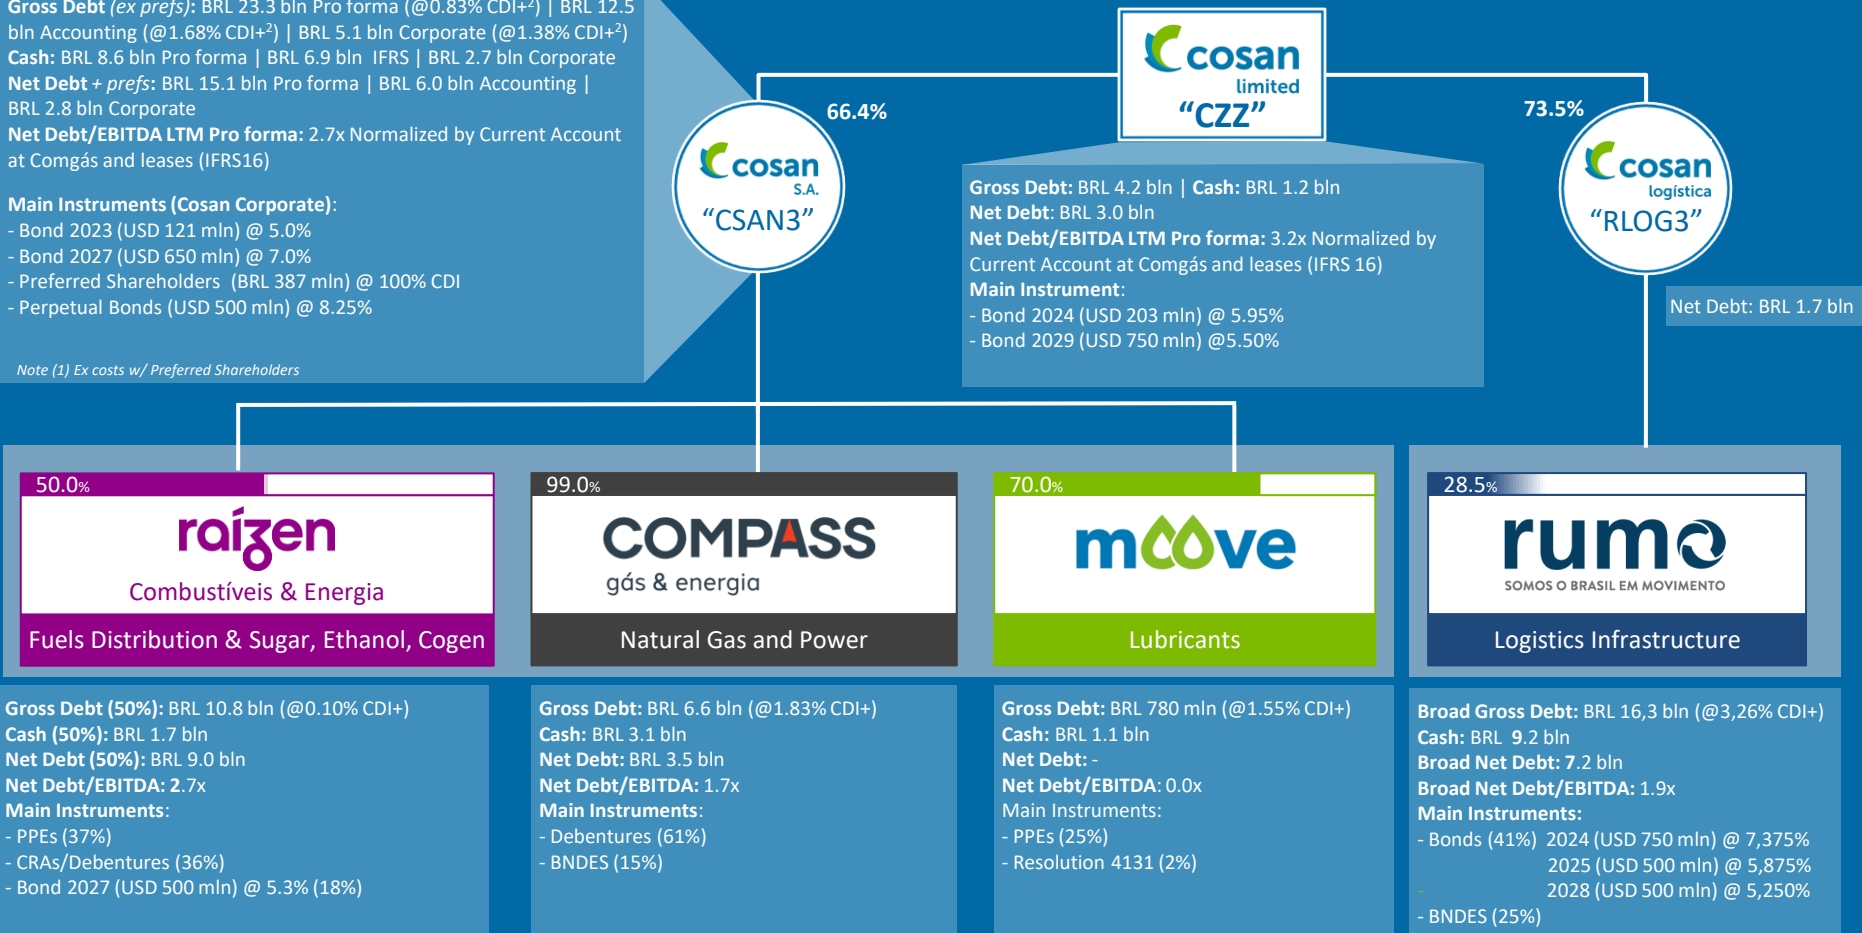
Gross Debt (ex prefs): BRL 23.3 bln Pro forma (@0.83% CDI+²) | BRL 12.5 bln Accounting (@1.68% CDI+²) | BRL 5.1 bln Corporate (@1.38% CDI+²)
Cash: BRL 8.6 bln Pro forma | BRL 6.9 bln IFRS | BRL 2.7 bln Corporate
Net Debt + prefs: BRL 15.1 bln Pro forma | BRL 6.0 bln Accounting | BRL 2.8 bln Corporate
Net Debt/EBITDA LTM Pro forma: 2.7x Normalized by Current Account at Comgás and leases (IFRS16)

Main Instruments (Cosan Corporate):
- Bond 2023 (USD 121 mln) @ 5.0%
- Bond 2027 (USD 650 mln) @ 7.0%
- Preferred Shareholders (BRL 387 mln) @ 100% CDI
- Perpetual Bonds (USD 500 mln) @ 8.25%

Note (1) Ex costs w/ Preferred Shareholders

cosan limited
"CZZ"

66.4%

cosan S.A.
"CSAN3"

73.5%

cosan logística
"RLOG3"

Gross Debt: BRL 4.2 bln | Cash: BRL 1.2 bln
Net Debt: BRL 3.0 bln
Net Debt/EBITDA LTM Pro forma: 3.2x Normalized by Current Account at Comgás and leases (IFRS 16)
Main Instrument:
- Bond 2024 (USD 203 mln) @ 5.95%
- Bond 2029 (USD 750 mln) @5.50%

Net Debt: BRL 1.7 bln

50.0%
raízen
Combustíveis & Energia
Fuels Distribution & Sugar, Ethanol, Cogen

99.0%
COMPASS
gás & energia
Natural Gas and Power

70.0%
moove
Lubricants

28.5%
rumo
SOMOS O BRASIL EM MOVIMENTO
Logistics Infrastructure

Gross Debt (50%): BRL 10.8 bln (@0.10% CDI+)
Cash (50%): BRL 1.7 bln
Net Debt (50%): BRL 9.0 bln
Net Debt/EBITDA: 2.7x
Main Instruments:
- PPEs (37%)
- CRAs/Debentures (36%)
- Bond 2027 (USD 500 mln) @ 5.3% (18%)

Gross Debt: BRL 6.6 bln (@1.83% CDI+)
Cash: BRL 3.1 bln
Net Debt: BRL 3.5 bln
Net Debt/EBITDA: 1.7x
Main Instruments:
- Debentures (61%)
- BNDES (15%)

Gross Debt: BRL 780 mln (@1.55% CDI+)
Cash: BRL 1.1 bln
Net Debt: -
Net Debt/EBITDA: 0.0x
Main Instruments:
- PPEs (25%)
- Resolution 4131 (2%)

Broad Gross Debt: BRL 16,3 bln (@3,26% CDI+)
Cash: BRL 9.2 bln
Broad Net Debt: 7.2 bln
Broad Net Debt/EBITDA: 1.9x
Main Instruments:
- Bonds (41%) 2024 (USD 750 mln) @ 7,375%
2025 (USD 500 mln) @ 5,875%
2028 (USD 500 mln) @ 5,250%
- BNDES (25%)